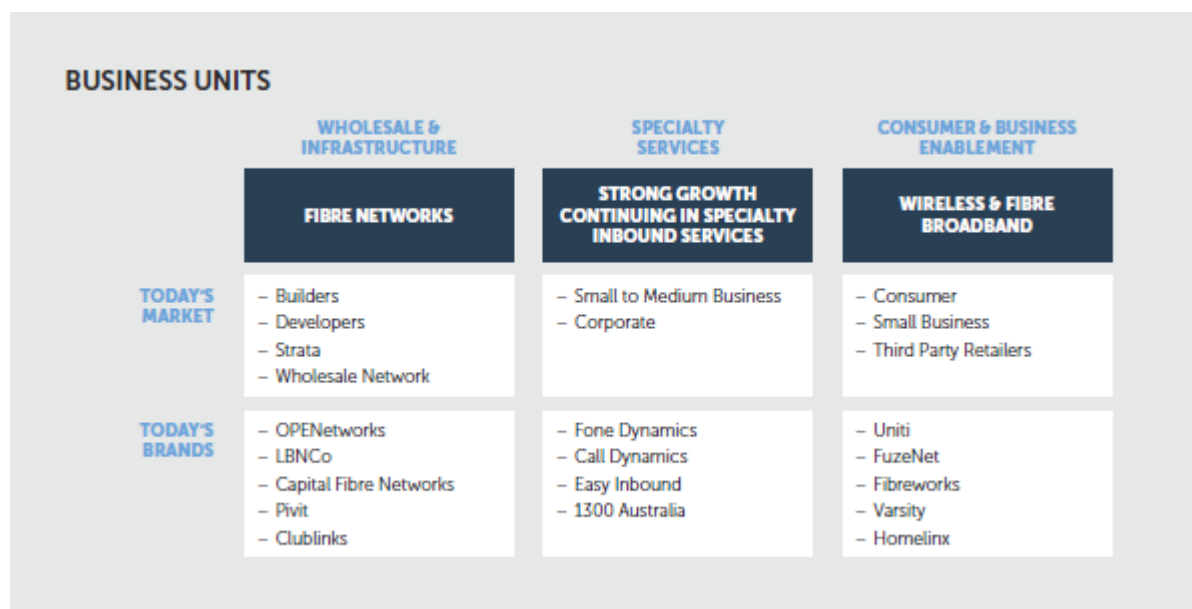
BUSINESS UNITS

| | WHOLESALE & INFRASTRUCTURE | SPECIALTY SERVICES | CONSUMER & BUSINESS ENABLEMENT |
|---|---|---|---|
| | FIBRE NETWORKS | STRONG GROWTH CONTINUING IN SPECIALTY INBOUND SERVICES | WIRELESS & FIBRE BROADBAND |
| TODAY'S MARKET | – Builders<br>– Developers<br>– Strata<br>– Wholesale Network | – Small to Medium Business<br>– Corporate | – Consumer<br>– Small Business<br>– Third Party Retailers |
| TODAY'S BRANDS | – OPENetworks<br>– LBNCo<br>– Capital Fibre Networks<br>– Pivit<br>– Clublinks | – Fone Dynamics<br>– Call Dynamics<br>– Easy Inbound<br>– 1300 Australia | – Uniti<br>– FuzeNet<br>– Fibreworks<br>– Varsity<br>– Homelinx |